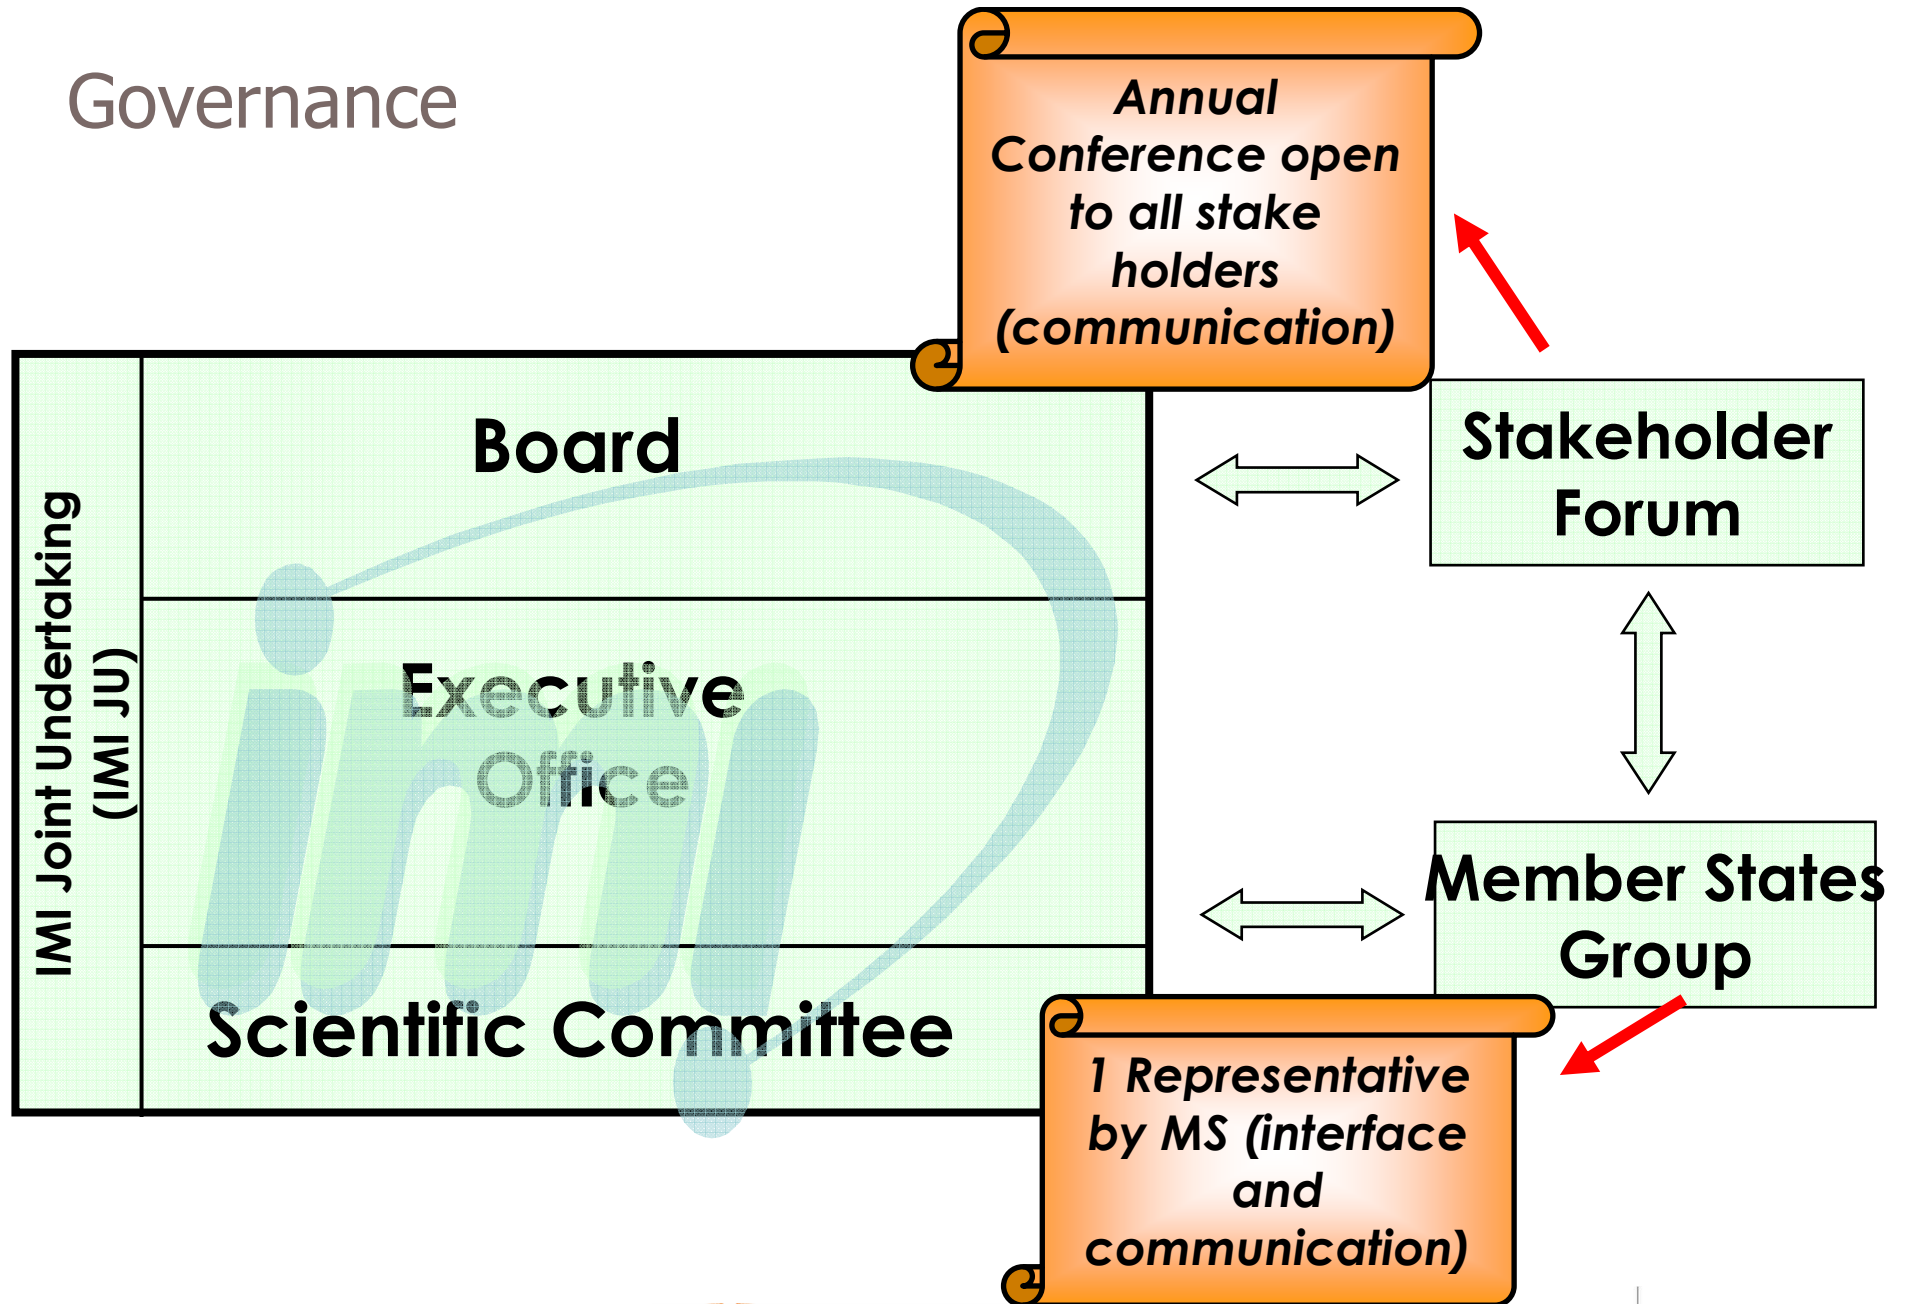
Governance

Annual Conference open to all stake holders (communication)

IMI Joint Undertaking (IMI JU)

Board

Executive Office

Scientific Committee

Stakeholder Forum

Member States Group

1 Representative by MS (interface and communication)